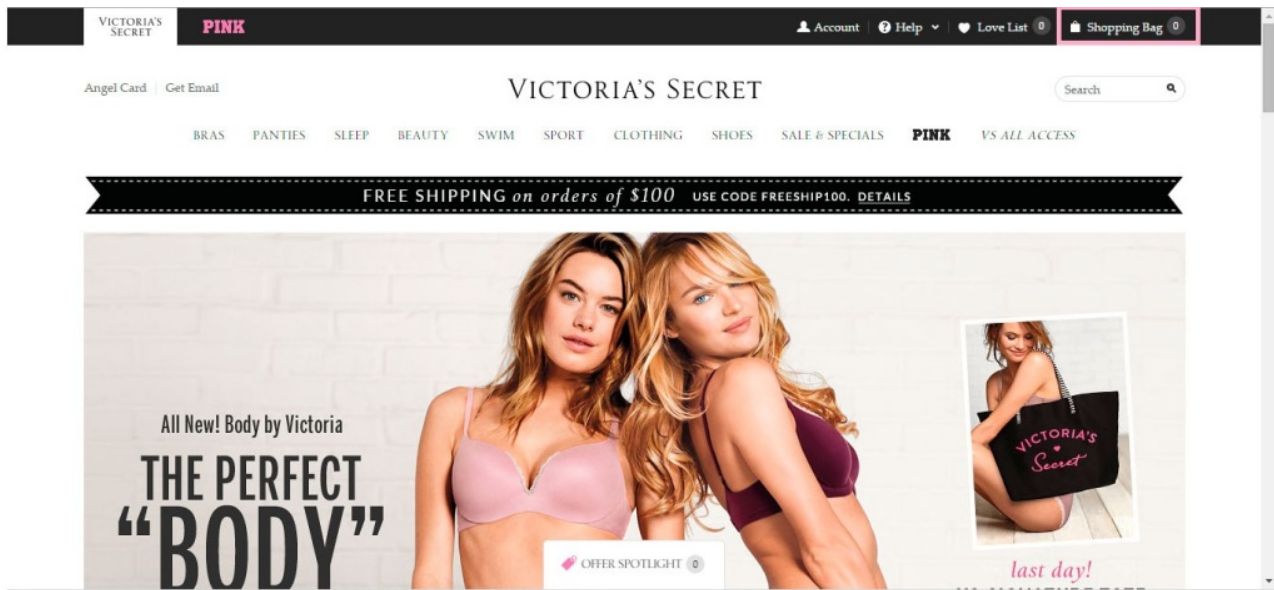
VICTORIA'S SECRET PINK

Account | Help | Love List 0 | Shopping Bag 0

Angel Card | Get Email

VICTORIA'S SECRET

Search

BRAS PANTIES SLEEP BEAUTY SWIM SPORT CLOTHING SHOES SALE & SPECIALS PINK VS ALL ACCESS

FREE SHIPPING on orders of $100 USE CODE FREESHIP100. DETAILS

All New! Body by Victoria

THE PERFECT "BODY"

OFFER SPOTLIGHT 0

VICTORIA'S Secret

last day!

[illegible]